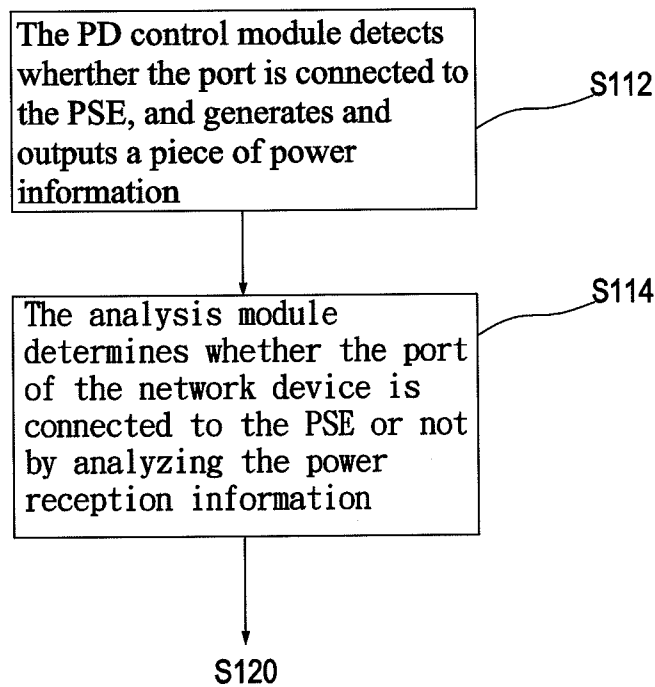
The PD control module detects wherther the port is connected to the PSE, and generates and outputs a piece of power information

S112

S114

The analysis module determines whether the port of the network device is connected to the PSE or not by analyzing the power reception information

S120